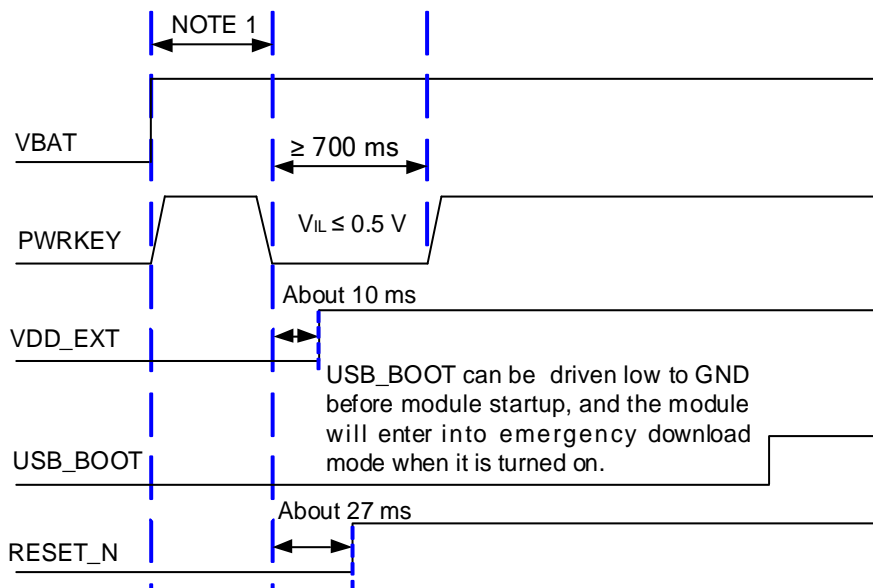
NOTE 1

VBAT

≥ 700 ms

PWRKEY

$V_{IL}$ ≤ 0.5 V

About 10 ms

VDD_EXT

USB_BOOT can be driven low to GND before module startup, and the module will enter into emergency download mode when it is turned on.

USB_BOOT

About 27 ms

RESET_N